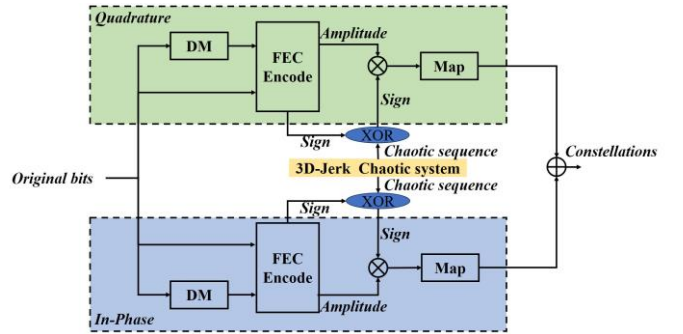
Quadrature

DM

FEC Encode

Amplitude

Map

Sign

Sign

XOR

Chaotic sequence

Constellations

3D-Jerk Chaotic system

Original bits

Chaotic sequence

Sign

XOR

Sign

FEC Encode

Map

DM

Amplitude

In-Phase